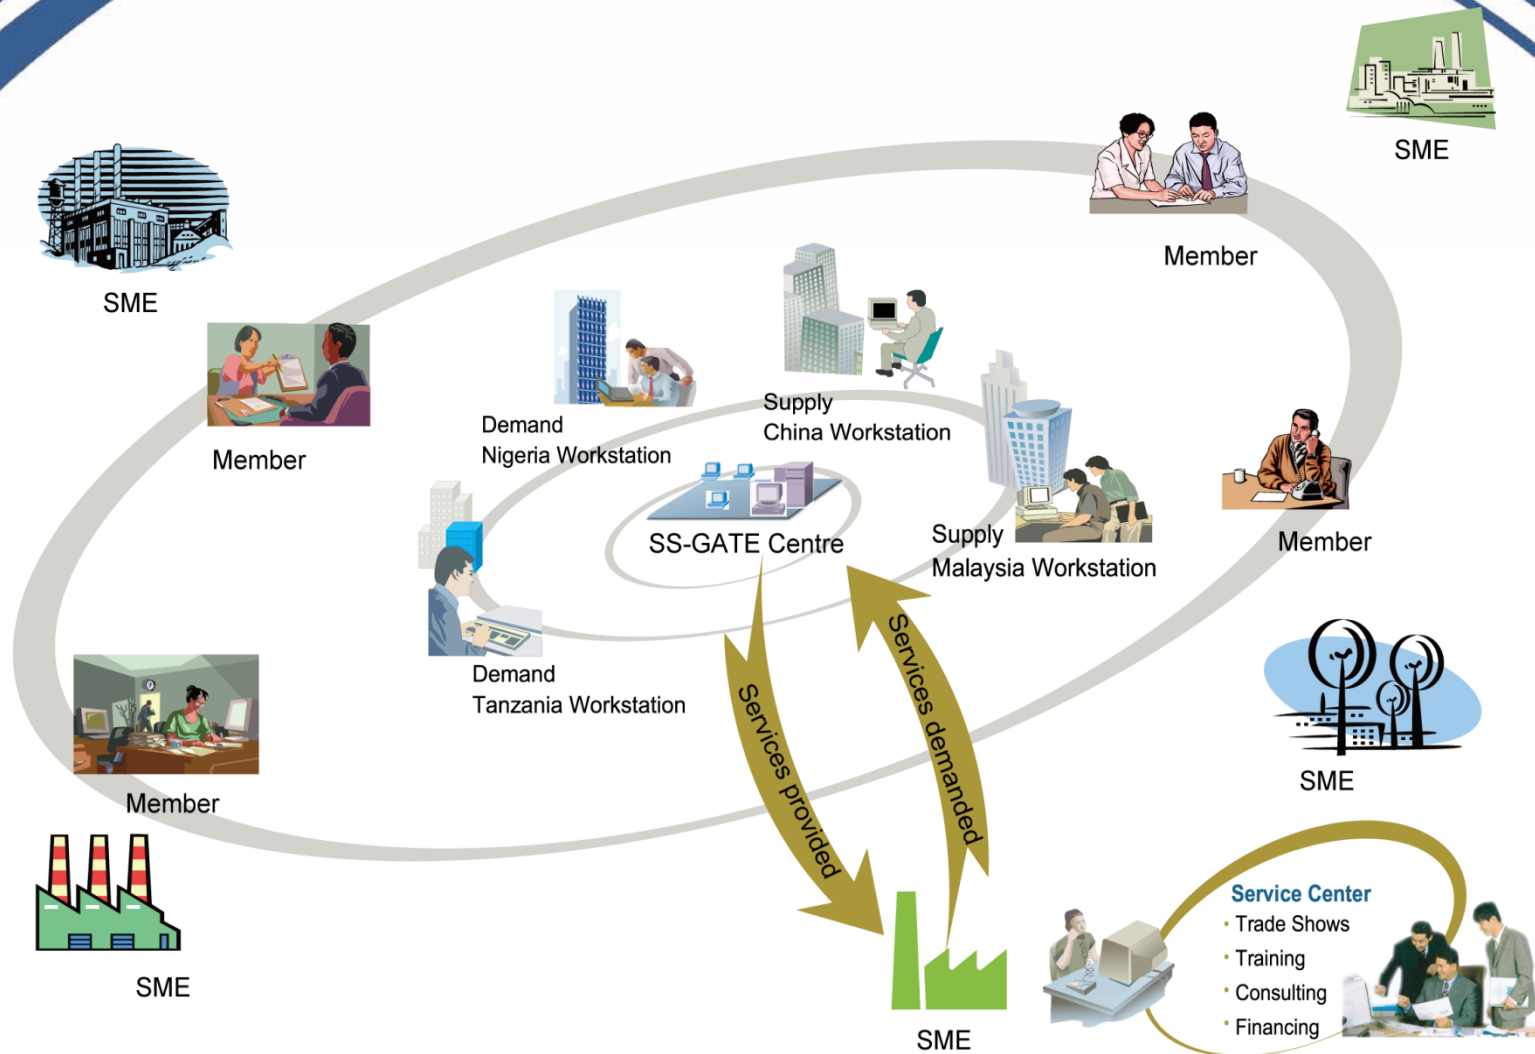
SME

Member

SME

Member

Demand
Nigeria Workstation

Supply
China Workstation

SS-GATE Centre

Supply
Malaysia Workstation

Member

Demand
Tanzania Workstation

Services provided

Services demanded

SME

Member

SME

SME

Service Center
• Trade Shows
• Training
• Consulting
• Financing